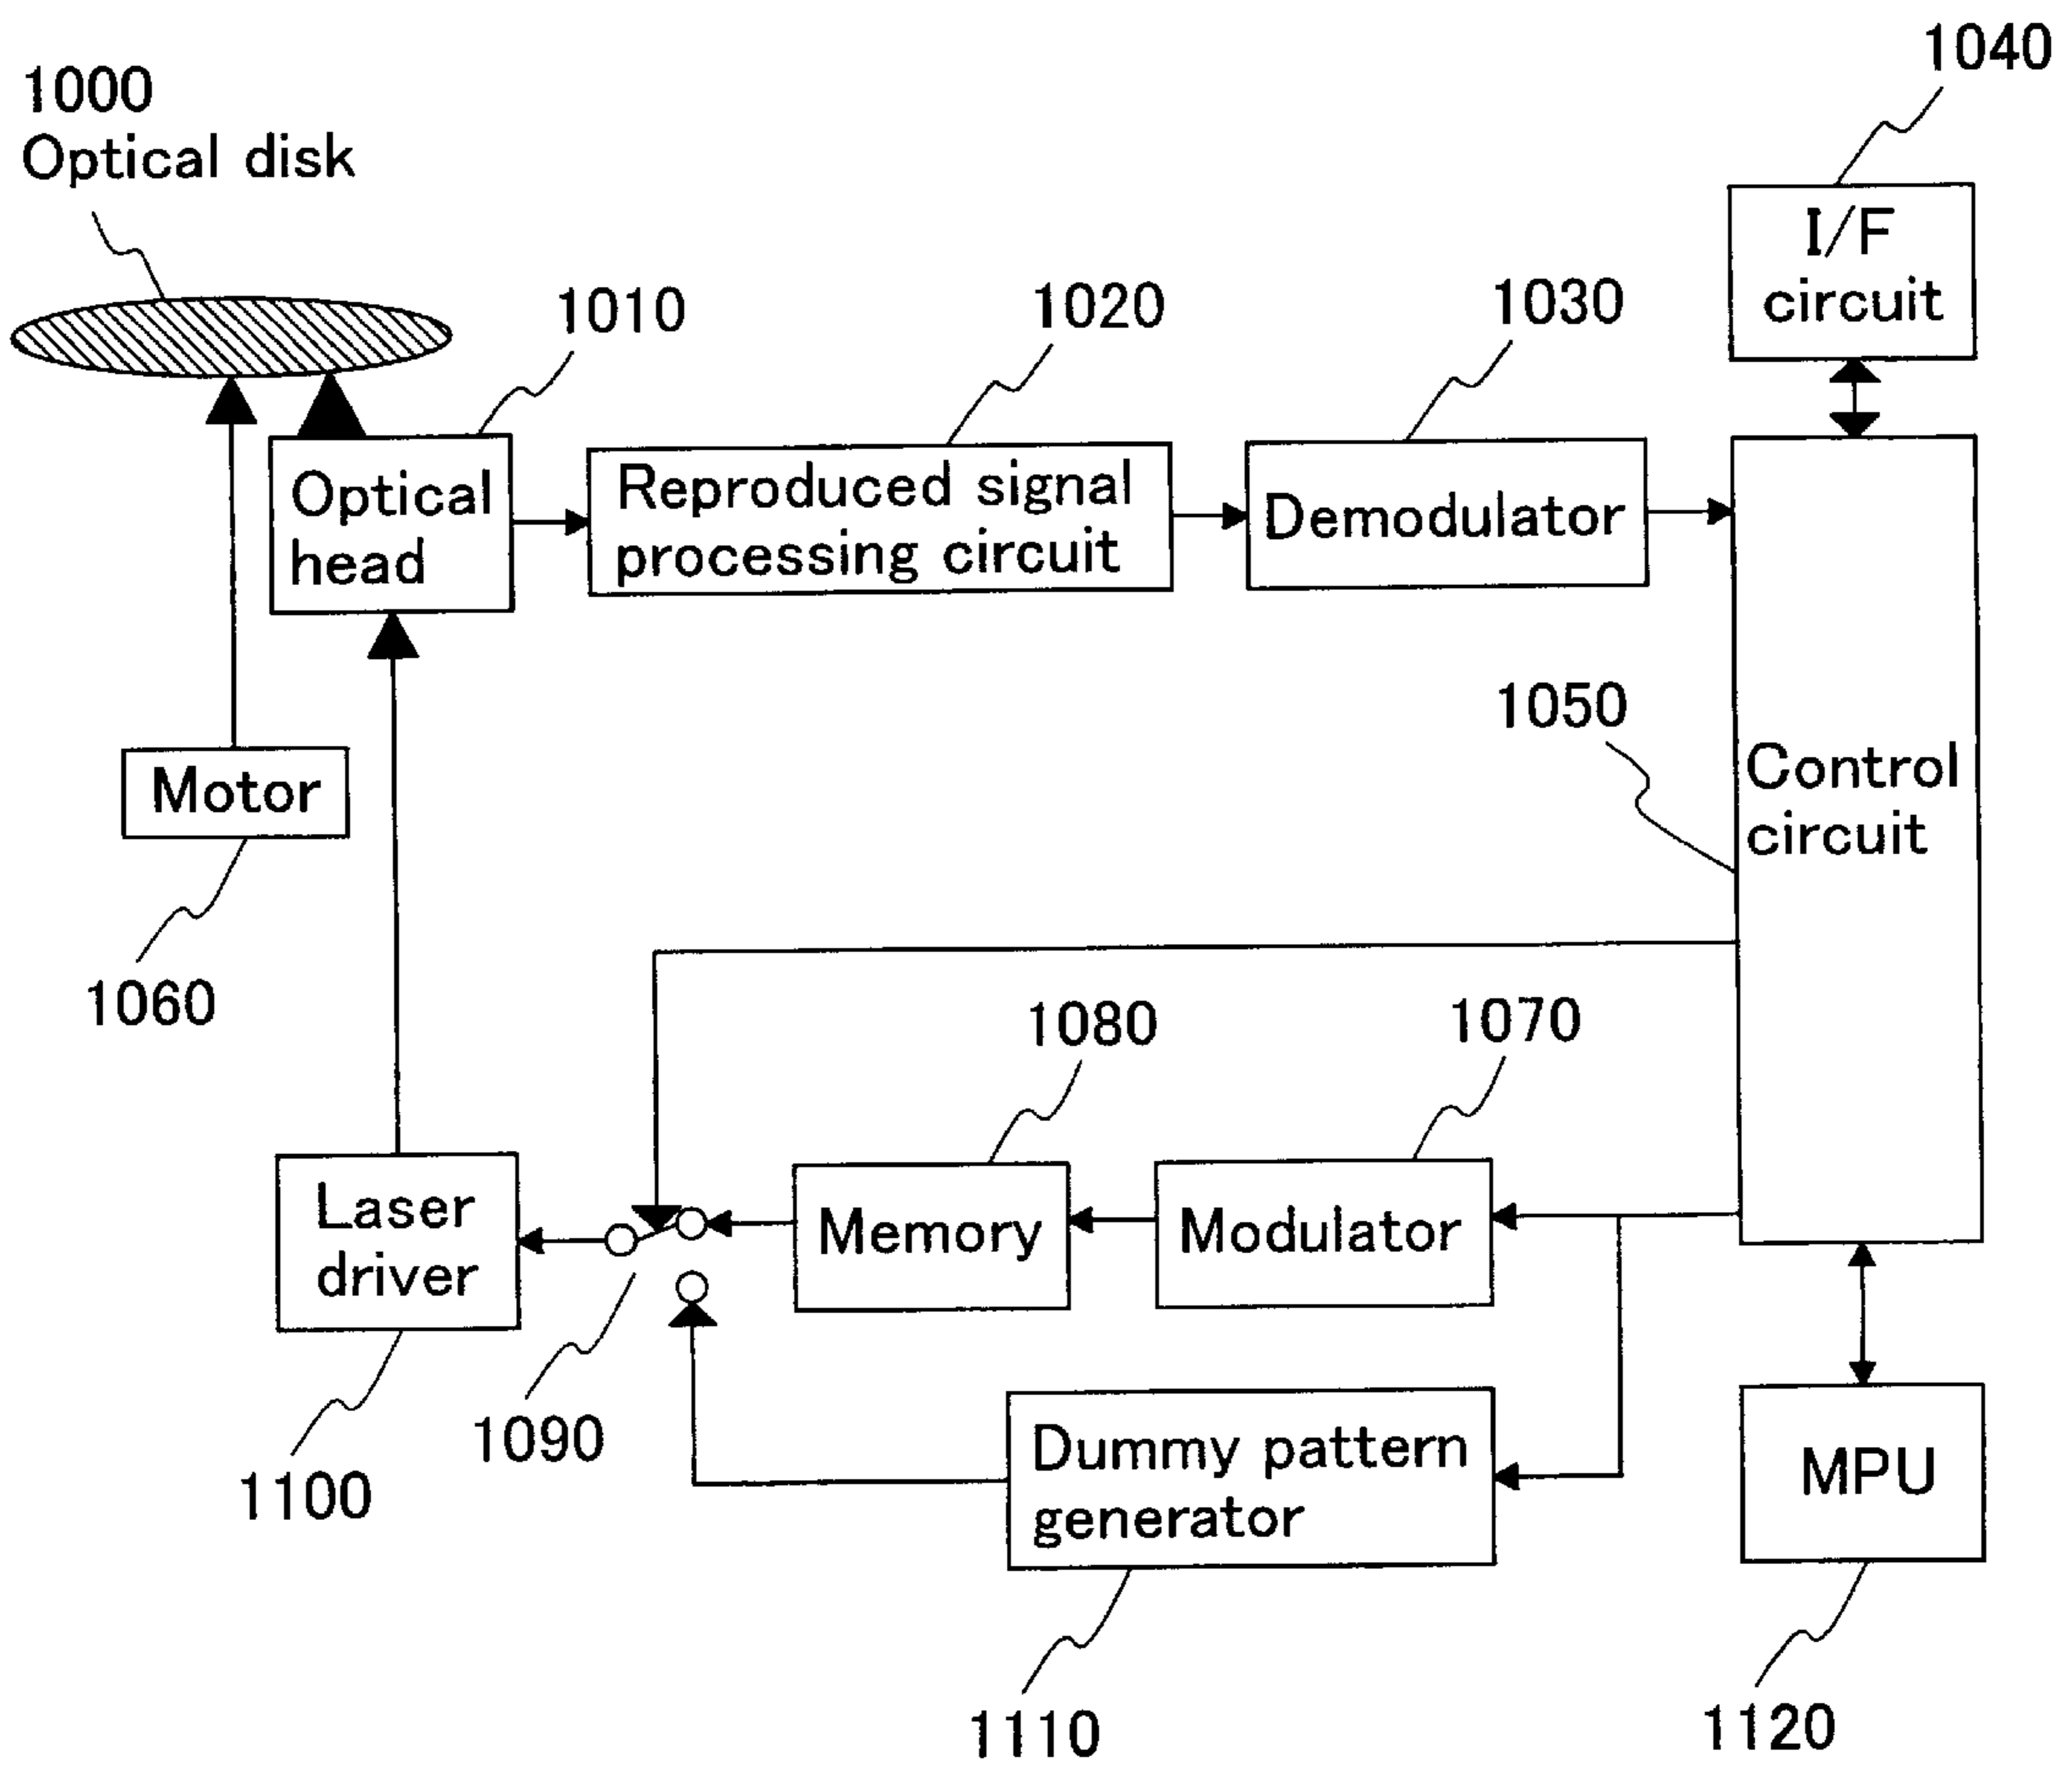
1040

1000
Optical disk

I/F
circuit

1010

1020

1030

Optical
head

Reproduced signal
processing circuit

Demodulator

1050

Control
circuit

Motor

1060

1080

1070

Laser
driver

Memory

Modulator

1090

1100

Dummy pattern
generator

MPU

1110

1120